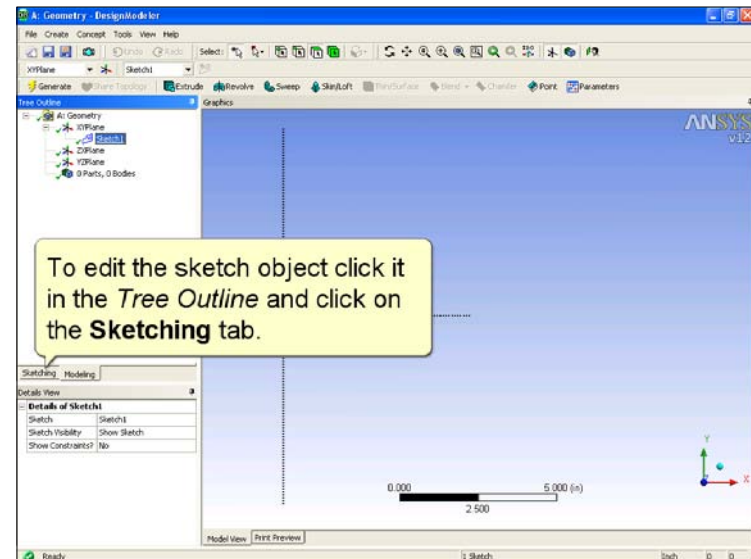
A: Geometry - DesignModeler

File Create Concept Tools View Help

Undo Redo Select:

XYPlane Sketch1

Generate Share Topology Extrude Revolve Sweep Skin/Loft Thin/Surface Blend Chamfer Point Parameters

Tree Outline

A: Geometry
XYPlane
Sketch1
ZXPlane
YZPlane
0 Parts, 0 Bodies

Graphics

ANSYS
v12

To edit the sketch object click it in the *Tree Outline* and click on the **Sketching** tab.

Sketching Modeling

Details View

| Details of Sketch1 | |
|---|---|
| Sketch | Sketch1 |
| Sketch Visibility | Show Sketch |
| Show Constraints? | No |

0.000 5.000 (in)
2.500

Y
X

Model View Print Preview

Ready 1 Sketch Inch 0 0